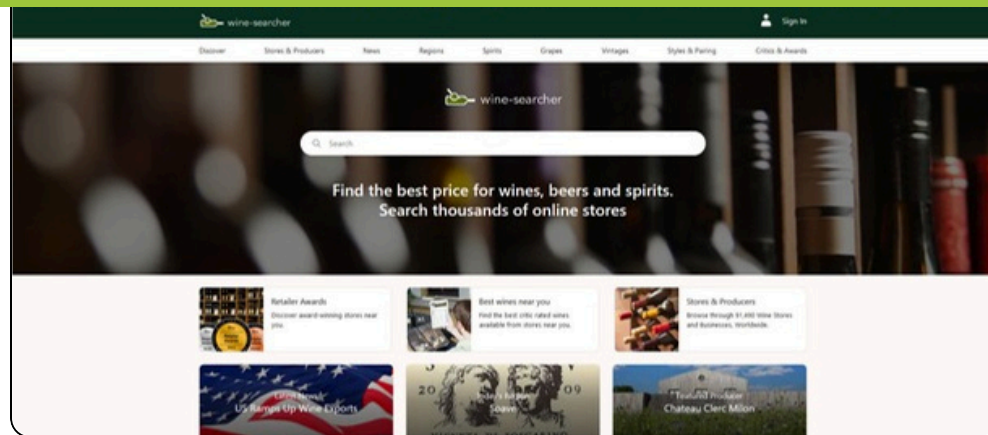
wine-searcher

Sign In

Discover Stores & Producers News Regions Spirits Grapes Vintages Styles & Pairing Critics & Awards

wine-searcher

Search

Find the best price for wines, beers and spirits.
Search thousands of online stores

Retailer Awards
Discover award-winning stores near you.

Best wines near you
Find the best critic rated wines available from stores near you.

Stores & Producers
Browse through 91,490 Wine Stores and Businesses, Worldwide.

Latest News
US Ramps Up Wine Exports

Today's Region
Soave

Featured Producer
Chateau Clerc Milon